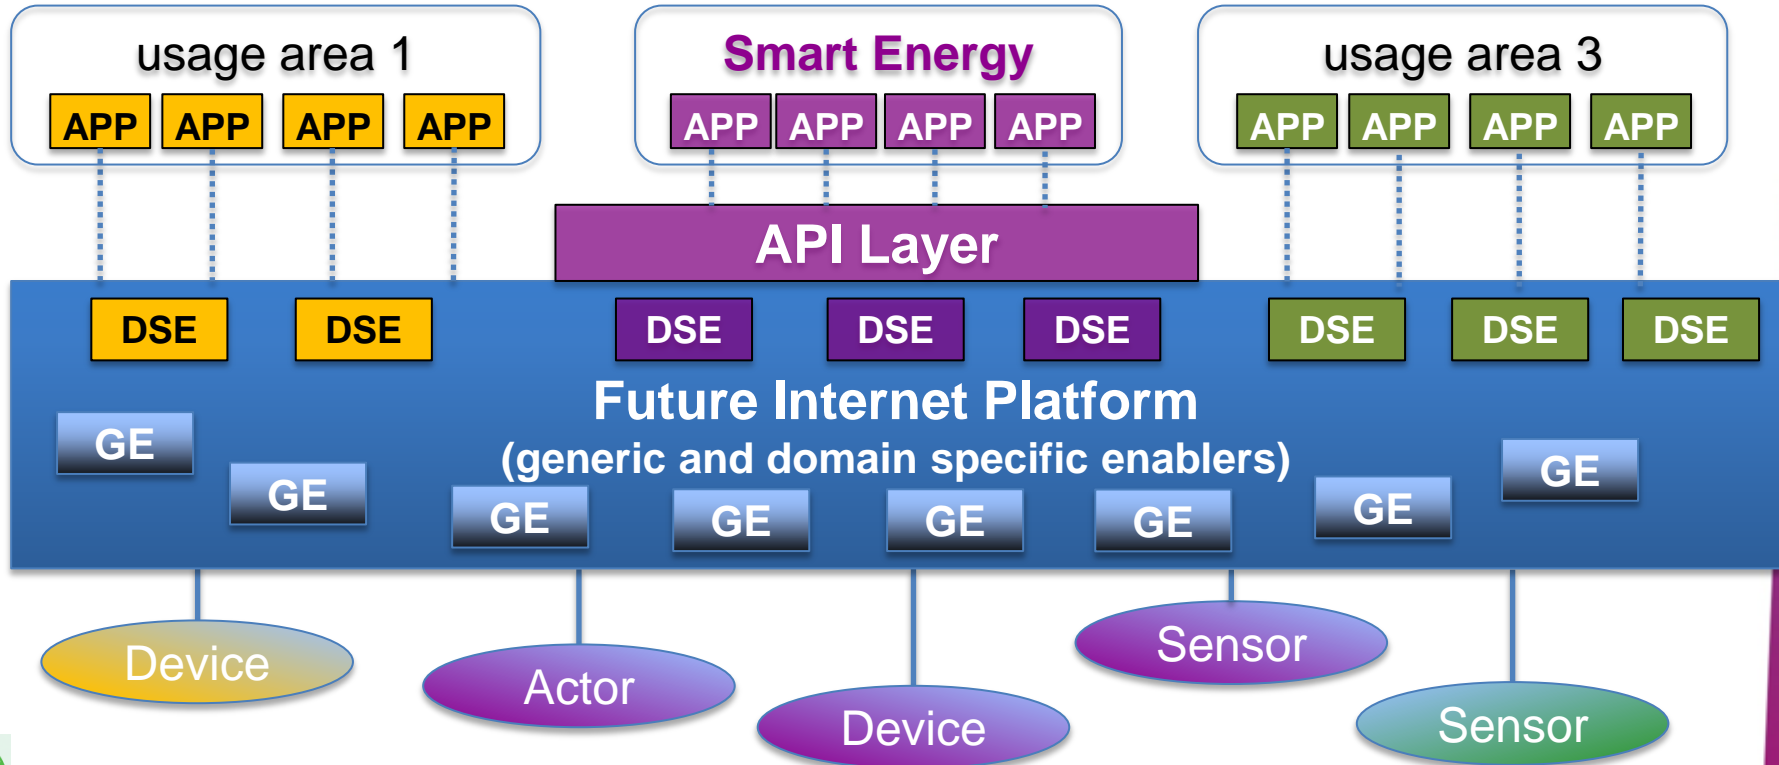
usage area 1

APP APP APP APP

Smart Energy

APP APP APP APP

usage area 3

APP APP APP APP

API Layer

DSE DSE DSE DSE DSE DSE DSE DSE

Future Internet Platform
(generic and domain specific enablers)

GE GE GE GE GE GE GE GE

Device
Actor
Device
Sensor
Sensor